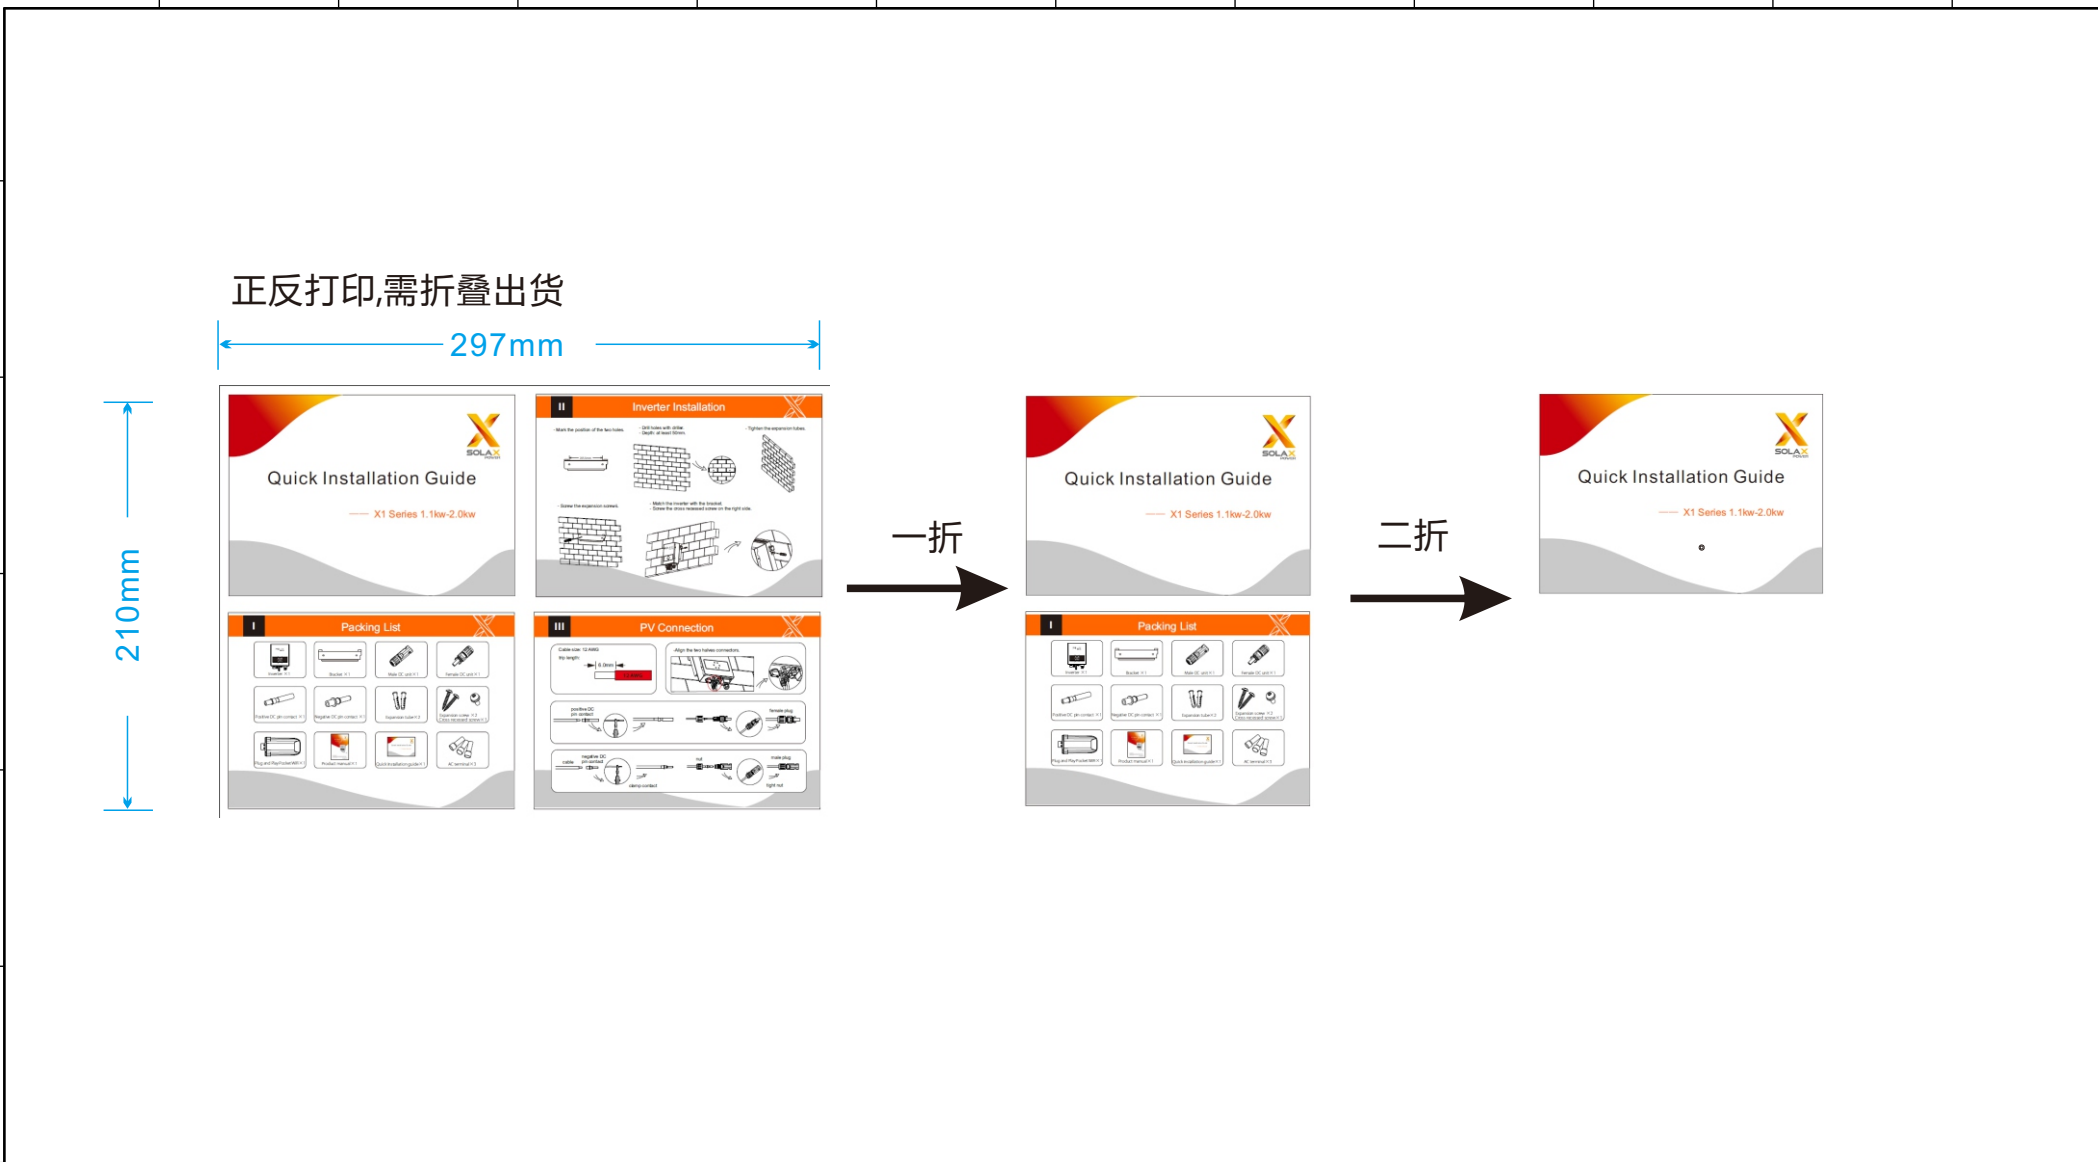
正反打印,需折叠出货

297mm

210mm

SOLAX

Quick Installation Guide

X1 Series 1.1kw-2.0kw

II Inverter Installation

I Packing List

III PV Connection

一折

SOLAX

Quick Installation Guide

X1 Series 1.1kw-2.0kw

I Packing List

二折

SOLAX

Quick Installation Guide

X1 Series 1.1kw-2.0kw